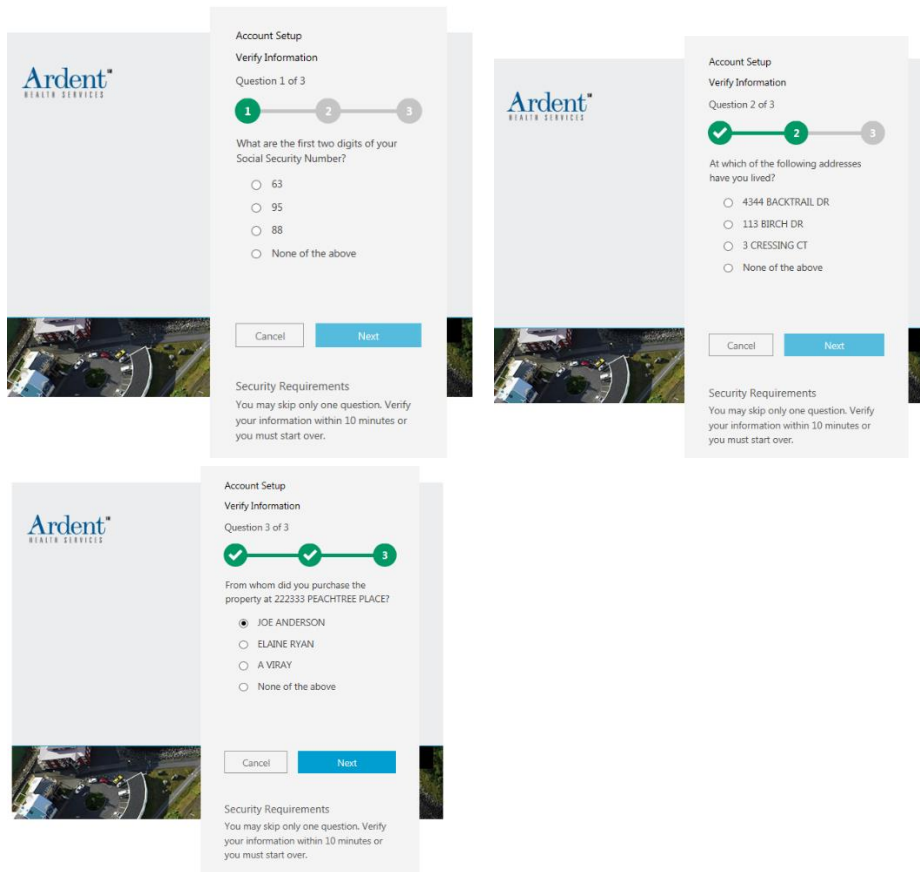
Ardent℠
HEALTH SERVICES

Account Setup
Verify Information
Question 1 of 3

1 2 3

What are the first two digits of your Social Security Number?

63
95
88
None of the above

Cancel
Next

Security Requirements
You may skip only one question. Verify your information within 10 minutes or you must start over.

Ardent℠
HEALTH SERVICES

Account Setup
Verify Information
Question 2 of 3

2 3

At which of the following addresses have you lived?

4344 BACKTRAIL DR
113 BIRCH DR
3 CRESSING CT
None of the above

Cancel
Next

Security Requirements
You may skip only one question. Verify your information within 10 minutes or you must start over.

Ardent℠
HEALTH SERVICES

Account Setup
Verify Information
Question 3 of 3

3

From whom did you purchase the property at 222333 PEACHTREE PLACE?

JOE ANDERSON
ELAINE RYAN
A VIRAY
None of the above

Cancel
Next

Security Requirements
You may skip only one question. Verify your information within 10 minutes or you must start over.